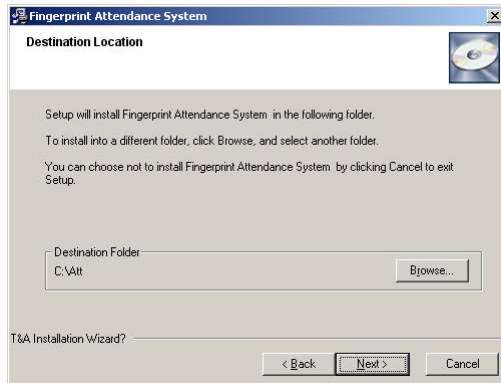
Fingerprint Attendance System

Destination Location

Setup will install Fingerprint Attendance System in the following folder.

To install into a different folder, click Browse, and select another folder.

You can choose not to install Fingerprint Attendance System by clicking Cancel to exit Setup.

Destination Folder

C:\Att

Browse...

T&A Installation Wizard?

< Back

Next >

Cancel